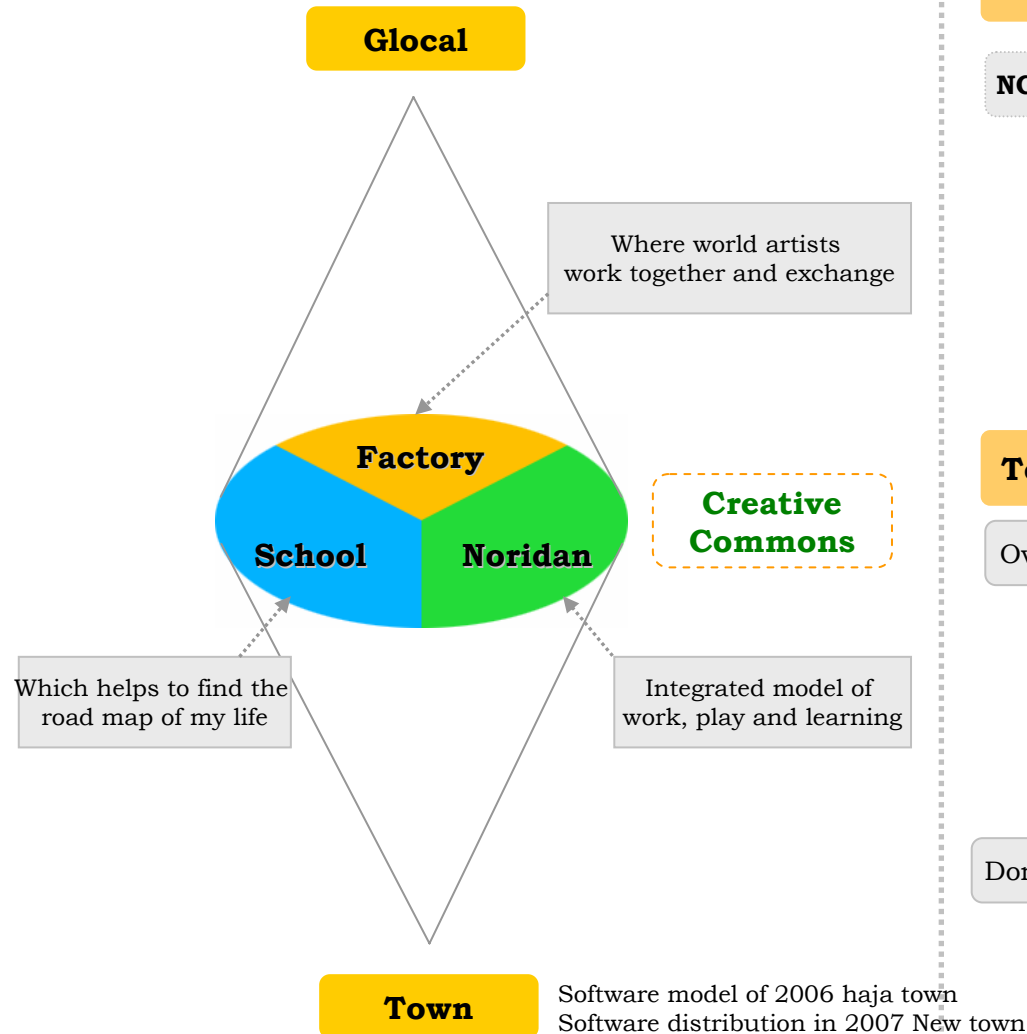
Glocal

Where world artists work together and exchange

Factory

School

Noridan

Creative Commons

Which helps to find the road map of my life

Integrated model of work, play and learning

Town

Software model of 2006 haja town
Software distribution in 2007 New town

NO

To

Ov

Dor